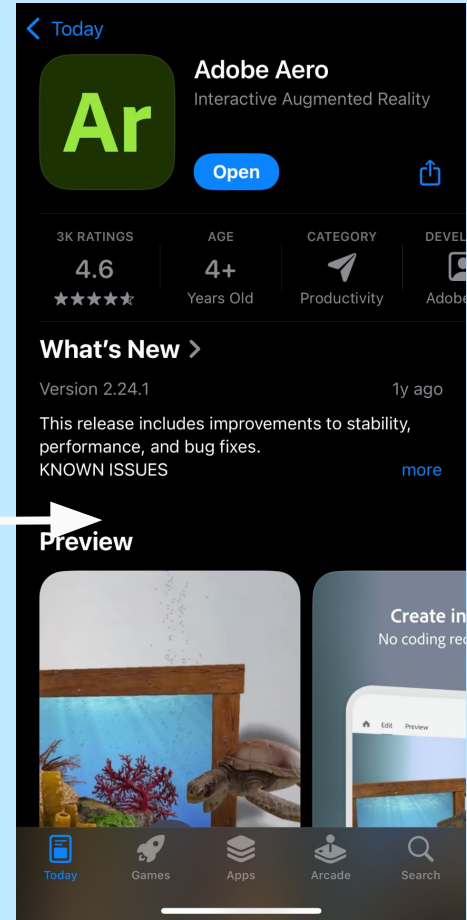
Today

Ar

Adobe Aero
Interactive Augmented Reality

Open

| 3K RATINGS | AGE | CATEGORY | DEVEL |
|---|---|---|---|
| 4.6 | 4+ | | |
| ★★★★★ | Years Old | Productivity | Adobe |

What's New >

Version 2.24.1 1y ago

This release includes improvements to stability, performance, and bug fixes.
KNOWN ISSUES more

Preview

Create in
No coding re

Edit Preview

Today Games Apps Arcade Search